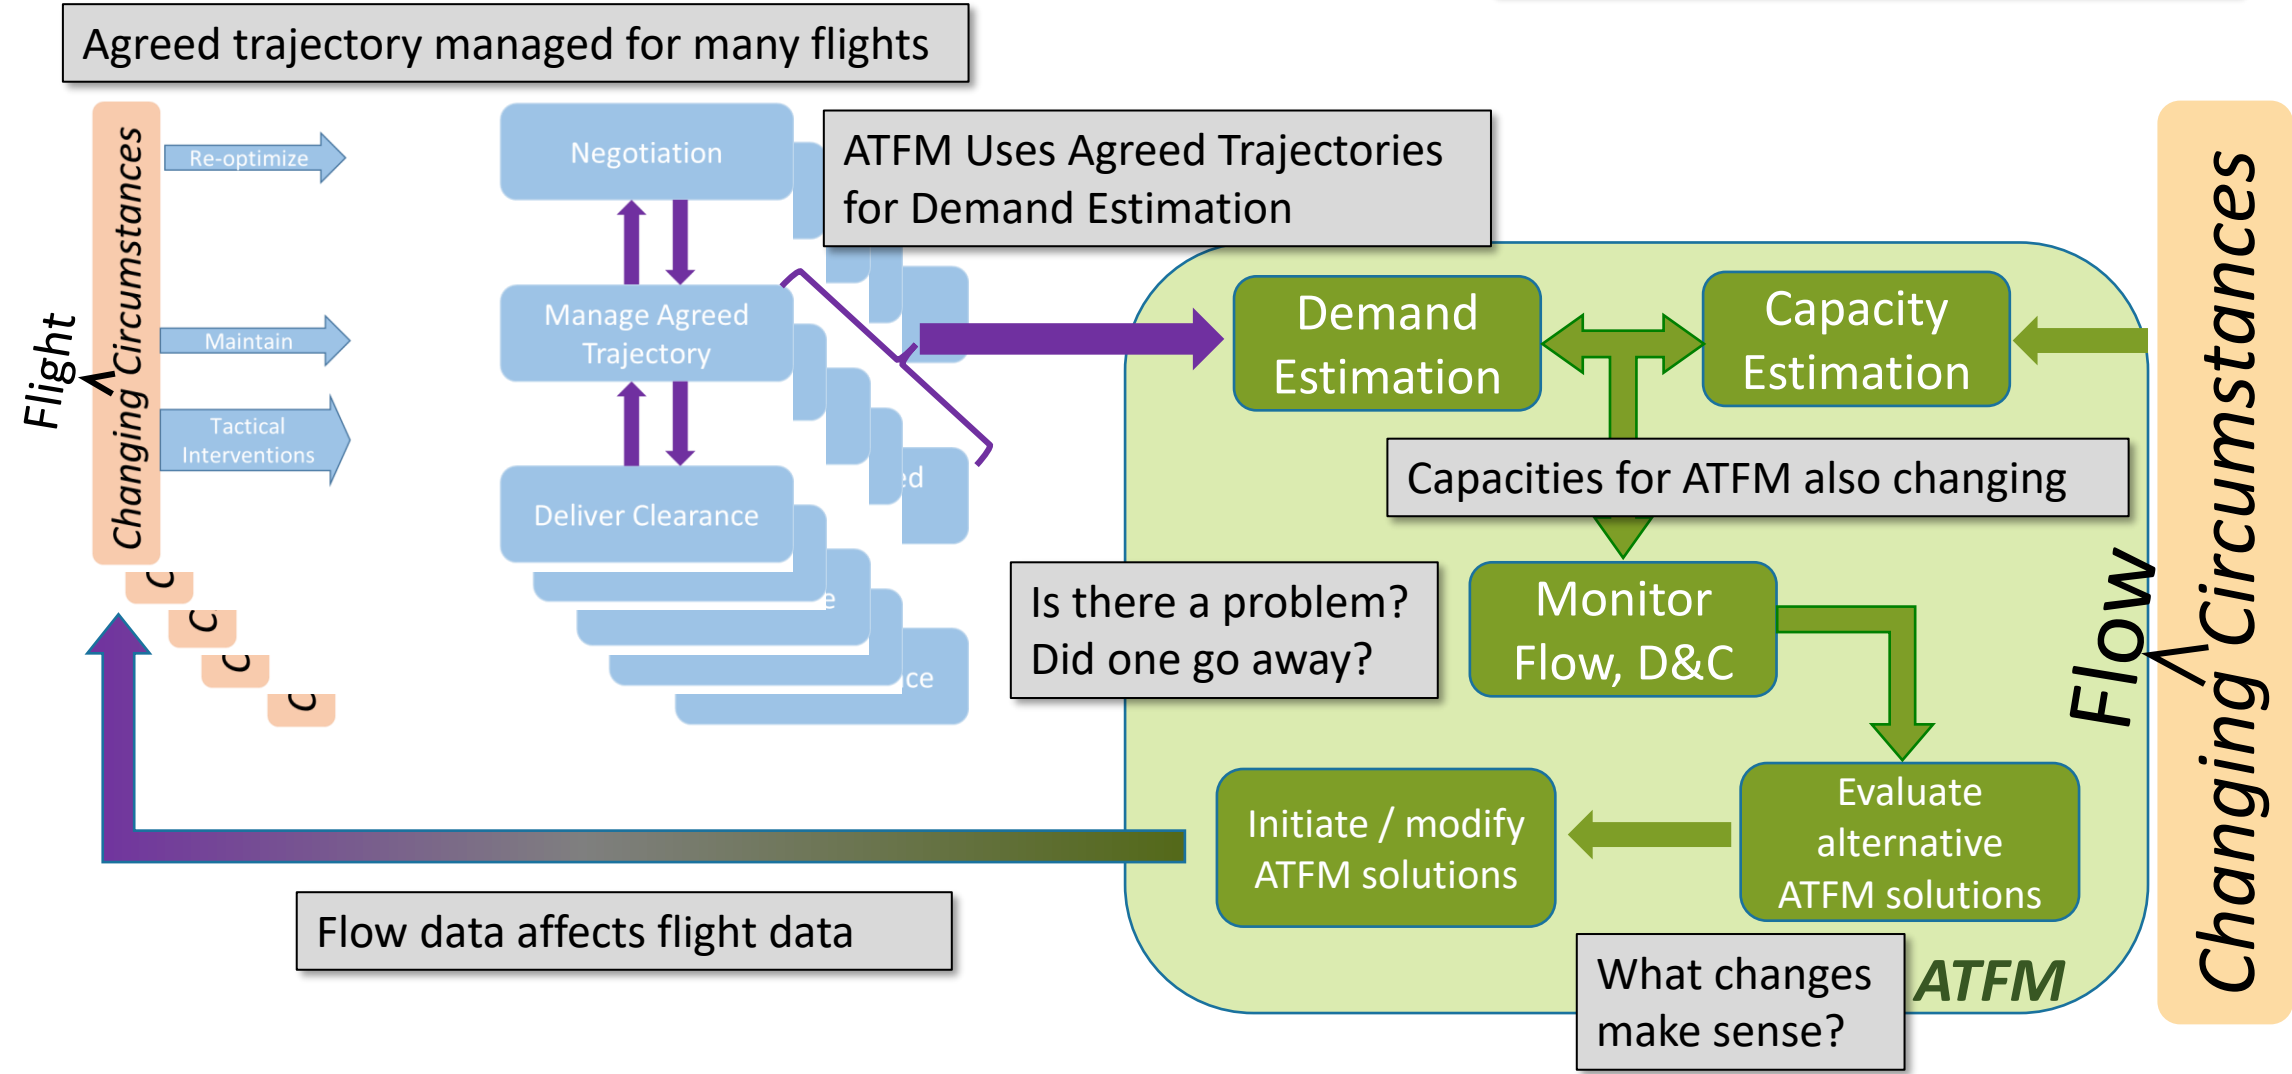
Agreed trajectory managed for many flights

Flight

Changing Circumstances

Re-optimize

Maintain

Tactical Interventions

Negotiation

Manage Agreed Trajectory

Deliver Clearance

ed

e

ce

C

C

C

C

ATFM Uses Agreed Trajectories for Demand Estimation

Demand Estimation

Capacity Estimation

Capacities for ATFM also changing

Is there a problem? Did one go away?

Monitor Flow, D&C

Evaluate alternative ATFM solutions

Initiate / modify ATFM solutions

Flow data affects flight data

What changes make sense?

ATFM

Flow

Changing Circumstances